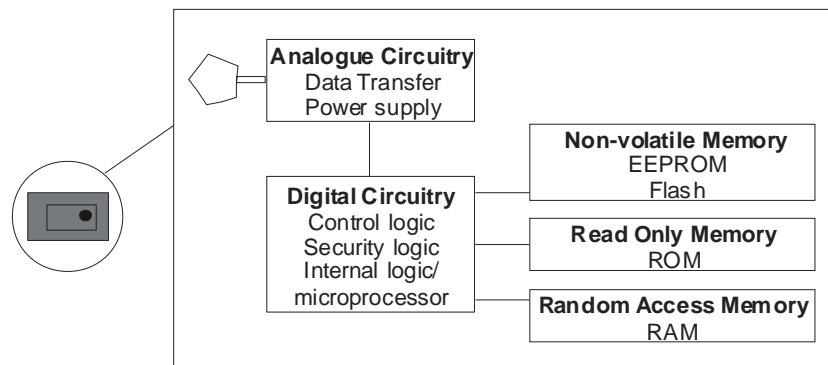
Analogue Circuitry
Data Transfer
Power supply

Digital Circuitry
Control logic
Security logic
Internal logic/
microprocessor

Non-volatile Memory
EEPROM
Flash

Read Only Memory
ROM

Random Access Memory
RAM